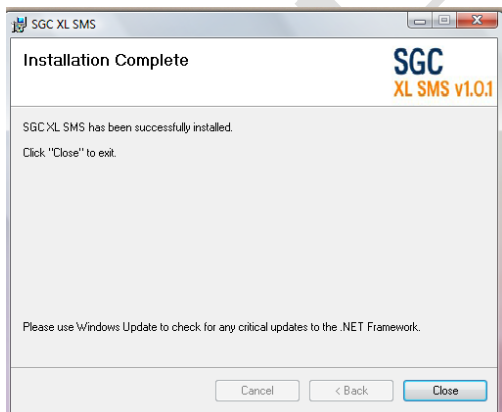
SGC XL SMS

Installation Complete

SGC
XL SMS v1.0.1

SGC XL SMS has been successfully installed.

Click "Close" to exit.

Please use Windows Update to check for any critical updates to the .NET Framework.

Cancel
< Back
Close